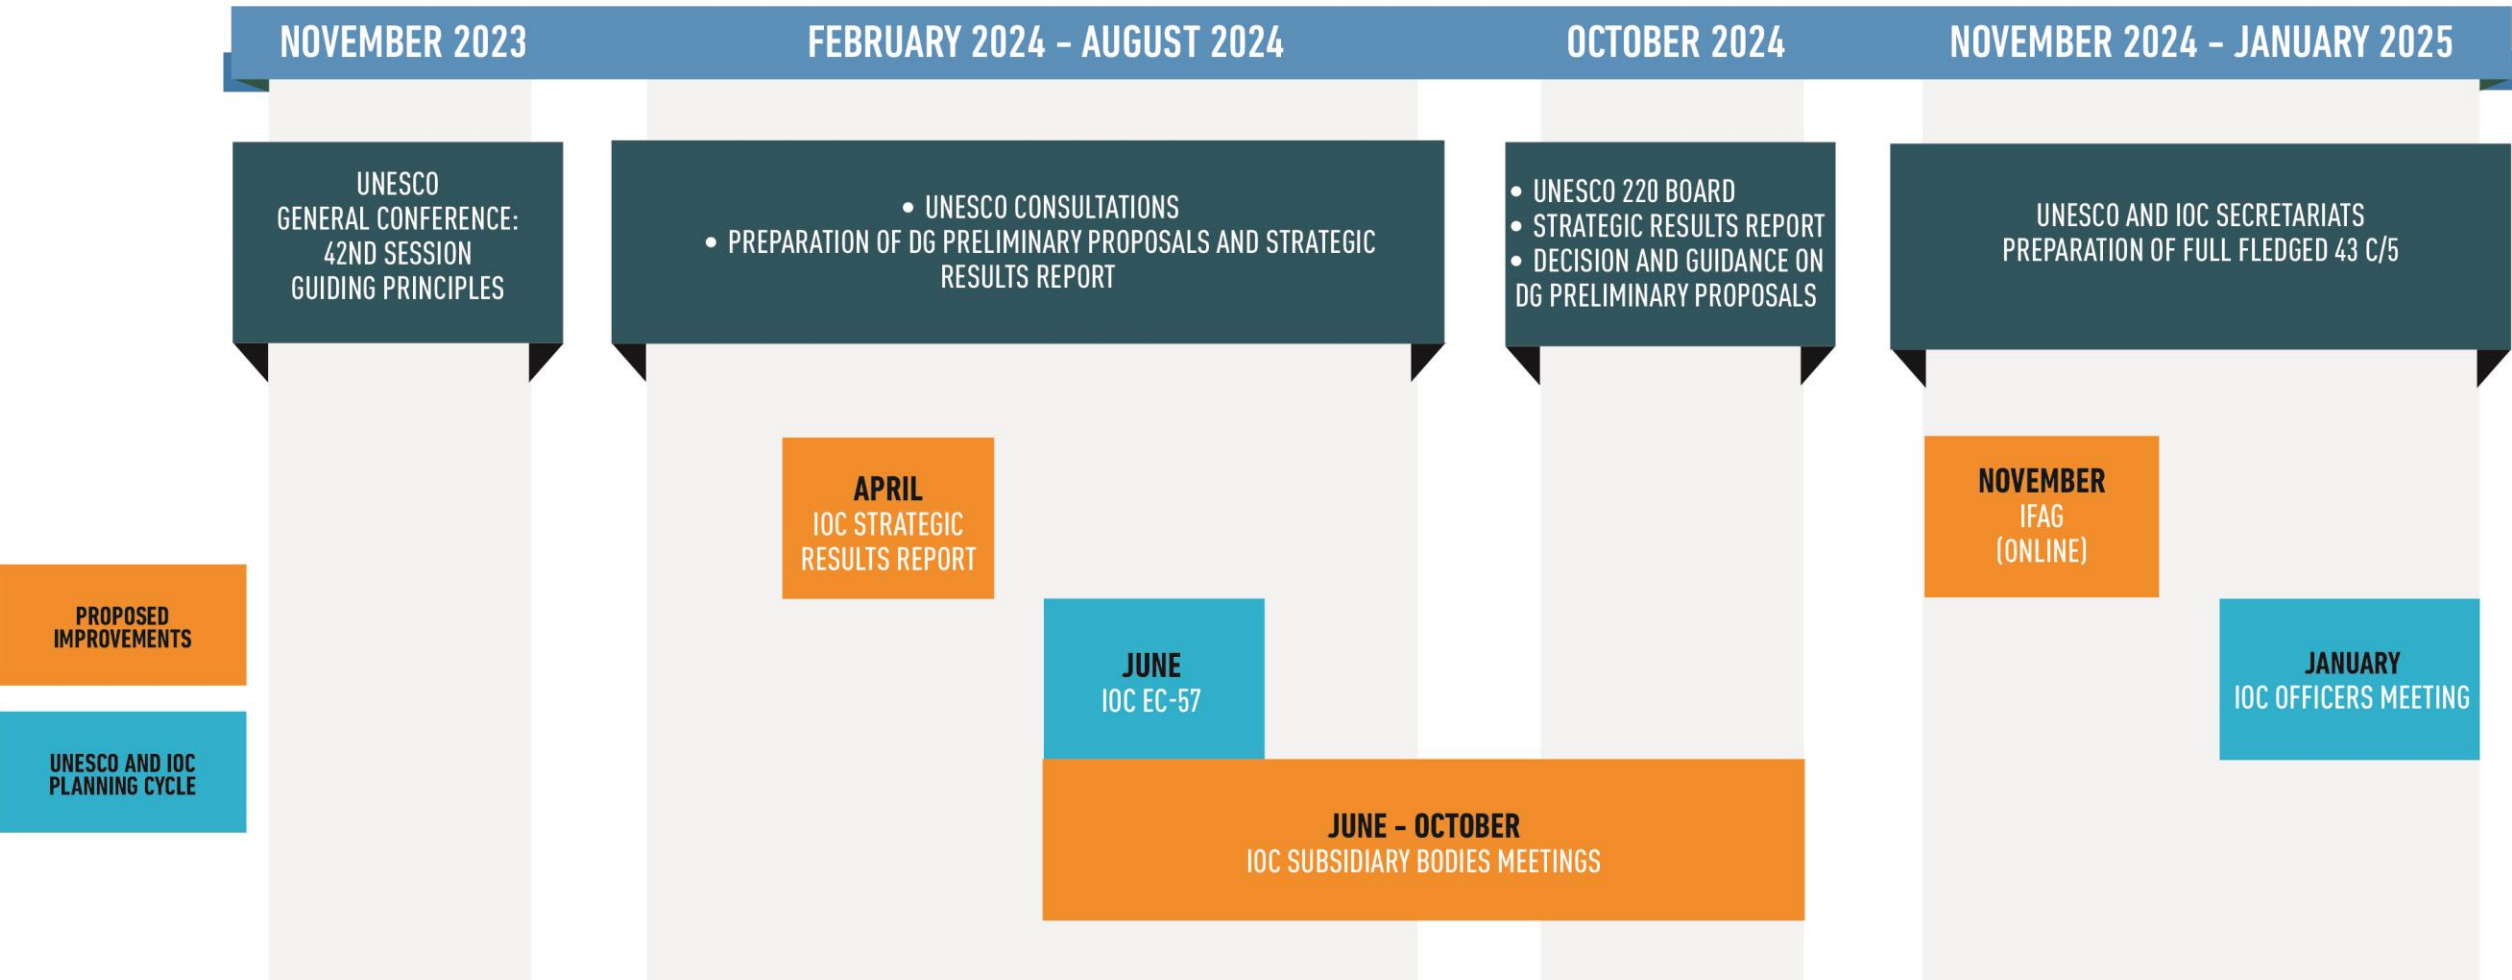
NOVEMBER 2023

FEBRUARY 2024 – AUGUST 2024

OCTOBER 2024

NOVEMBER 2024 – JANUARY 2025

UNESCO GENERAL CONFERENCE: 42ND SESSION GUIDING PRINCIPLES

• UNESCO CONSULTATIONS
• PREPARATION OF DG PRELIMINARY PROPOSALS AND STRATEGIC RESULTS REPORT

• UNESCO 220 BOARD
• STRATEGIC RESULTS REPORT
• DECISION AND GUIDANCE ON DG PRELIMINARY PROPOSALS

UNESCO AND IOC SECRETARIATS PREPARATION OF FULL FLEDGED 43 C/5

APRIL
IOC STRATEGIC RESULTS REPORT

NOVEMBER
IFAG
(ONLINE)

PROPOSED IMPROVEMENTS

JUNE
IOC EC-57

JANUARY
IOC OFFICERS MEETING

UNESCO AND IOC PLANNING CYCLE

JUNE – OCTOBER
IOC SUBSIDIARY BODIES MEETINGS